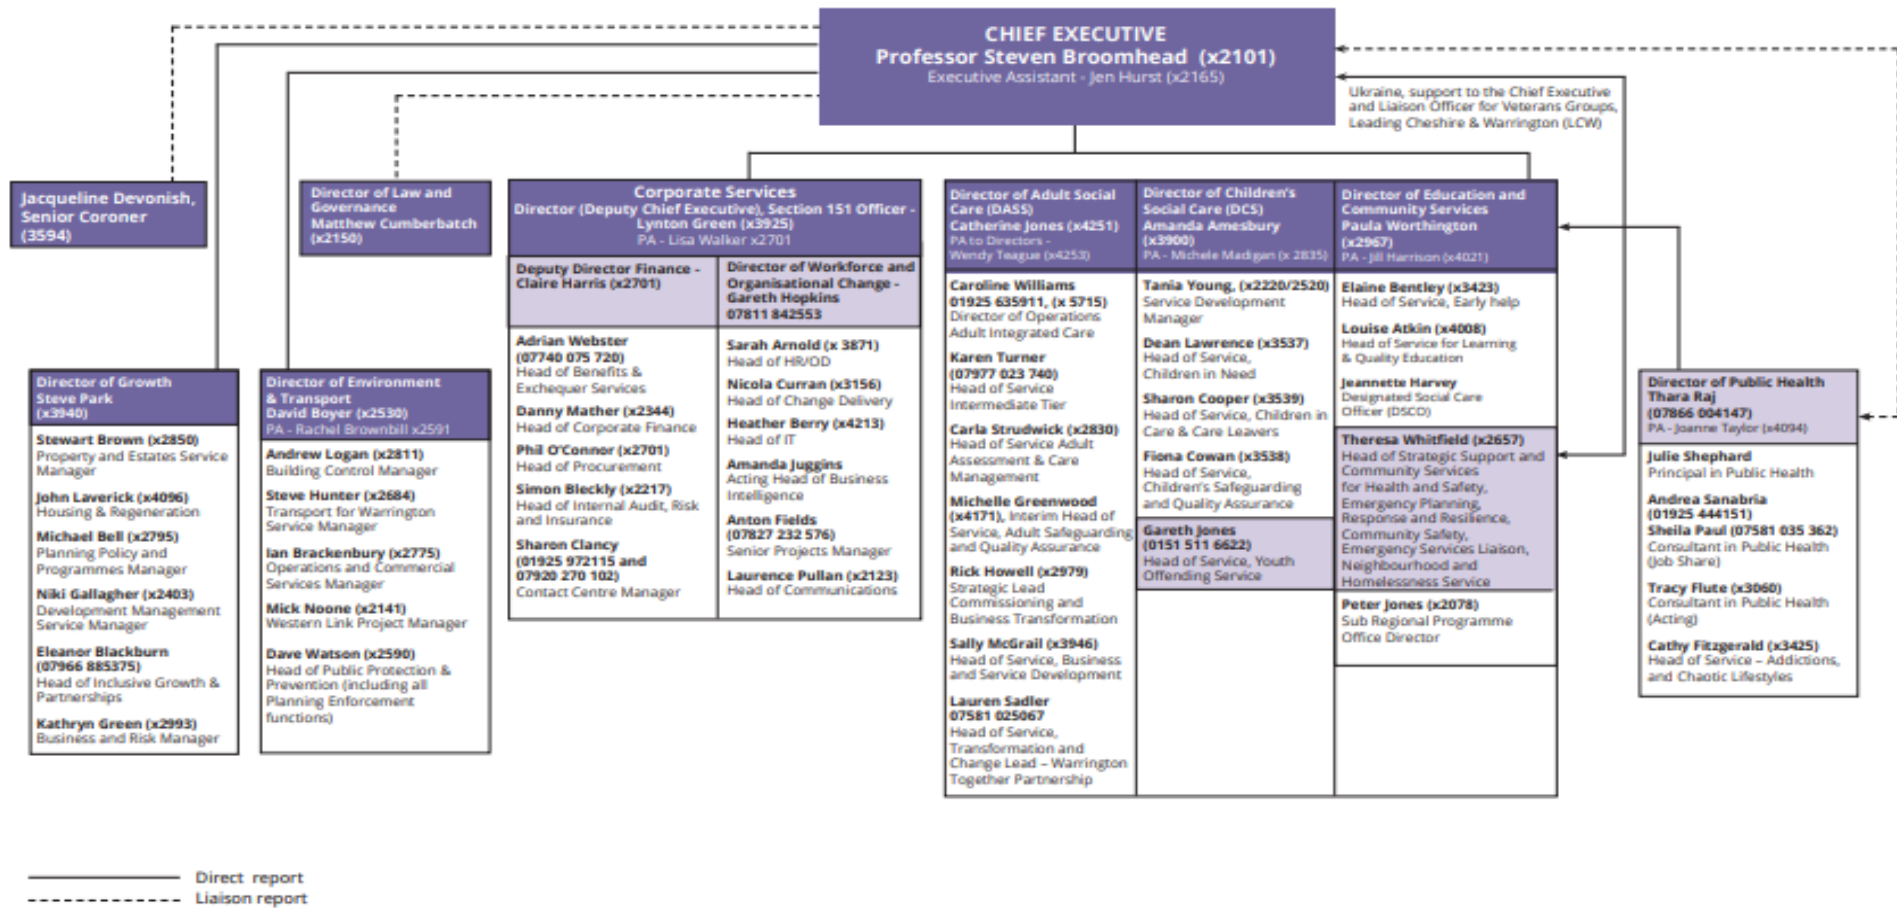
CHIEF EXECUTIVE
Professor Steven Broomhead (x2101)
Executive Assistant - Jen Hurst (x2165)

Ukraine, support to the Chief Executive and Liaison Officer for Veterans Groups, Leading Cheshire & Warrington (LCW)

Jacqueline Devonish, Senior Coroner (3594)

Director of Law and Governance
Matthew Cumberbatch (x2150)

Corporate Services
Director (Deputy Chief Executive), Section 151 Officer - Lynton Green (x3925)
PA - Lisa Walker x2701

Deputy Director Finance - Claire Harris (x2701)

Director of Workforce and Organisational Change - Gareth Hopkins 07811 842553

Adrian Webster (07740 075 720) Head of Benefits & Exchequer Services
Danny Mather (x2344) Head of Corporate Finance
Phil O'Connor (x2701) Head of Procurement
Simon Bleckly (x2217) Head of Internal Audit, Risk and Insurance
Sharon Clancy (01925 972115 and 07920 270 102) Contact Centre Manager

Sarah Arnold (x 3871) Head of HR/OD
Nicola Curran (x3156) Head of Change Delivery
Heather Berry (x4213) Head of IT
Amanda Juggins Acting Head of Business Intelligence
Anton Fields (07827 232 576) Senior Projects Manager
Laurence Pullan (x2123) Head of Communications

Director of Adult Social Care (DASS)
Catherine Jones (x4251)
PA to Directors - Wendy Teague (x4253)

Caroline Williams 01925 635911, (x 5715) Director of Operations Adult Integrated Care
Karen Turner (07977 023 740) Head of Service Intermediate Tier
Carla Strudwick (x2830) Head of Service Adult Assessment & Care Management
Michelle Greenwood (x4171), Interim Head of Service, Adult Safeguarding and Quality Assurance
Rick Howell (x2979) Strategic Lead Commissioning and Business Transformation
Sally McGrail (x3946) Head of Service, Business and Service Development
Lauren Sadler 07581 025067 Head of Service, Transformation and Change Lead – Warrington Together Partnership

Director of Children's Social Care (DCS)
Amanda Amesbury (x3900)
PA - Michele Madigan (x 2835)

Tania Young, (x2220/2520) Service Development Manager
Dean Lawrence (x3537) Head of Service, Children in Need
Sharon Cooper (x3539) Head of Service, Children in Care & Care Leavers
Fiona Cowan (x3538) Head of Service, Children's Safeguarding and Quality Assurance
Gareth Jones (0151 511 6622) Head of Service, Youth Offending Service

Director of Education and Community Services
Paula Worthington (x2967)
PA - Jill Harrison (x4021)

Elaine Bentley (x3423) Head of Service, Early help
Louise Atkin (x4008) Head of Service for Learning & Quality Education
Jeannette Harvey Designated Social Care Officer (DSCO)
Theresa Whitfield (x2657) Head of Strategic Support and Community Services for Health and Safety, Emergency Planning, Response and Resilience, Community Safety, Emergency Services Liaison, Neighbourhood and Homelessness Service
Peter Jones (x2078) Sub Regional Programme Office Director

Director of Public Health
Thara Raj (07866 004147)
PA - Joanne Taylor (x4094)

Julie Shephard Principal in Public Health
Andrea Sanabria (01925 444151)
Sheila Paul (07581 035 362) Consultant in Public Health (Job Share)
Tracy Flute (x3060) Consultant in Public Health (Acting)
Cathy Fitzgerald (x3425) Head of Service – Addictions, and Chaotic Lifestyles

Director of Growth
Steve Park (x3940)

Stewart Brown (x2850) Property and Estates Service Manager
John Laverick (x4096) Housing & Regeneration
Michael Bell (x2795) Planning Policy and Programmes Manager
Niki Gallagher (x2403) Development Management Service Manager
Eleanor Blackburn (07966 885375) Head of Inclusive Growth & Partnerships
Kathryn Green (x2993) Business and Risk Manager

Director of Environment & Transport
David Boyer (x2530)
PA - Rachel Brownbill x2591

Andrew Logan (x2811) Building Control Manager
Steve Hunter (x2684) Transport for Warrington Service Manager
Ian Brackenbury (x2775) Operations and Commercial Services Manager
Mick Noone (x2141) Western Link Project Manager
Dave Watson (x2590) Head of Public Protection & Prevention (including all Planning Enforcement functions)

Direct report
Liaison report